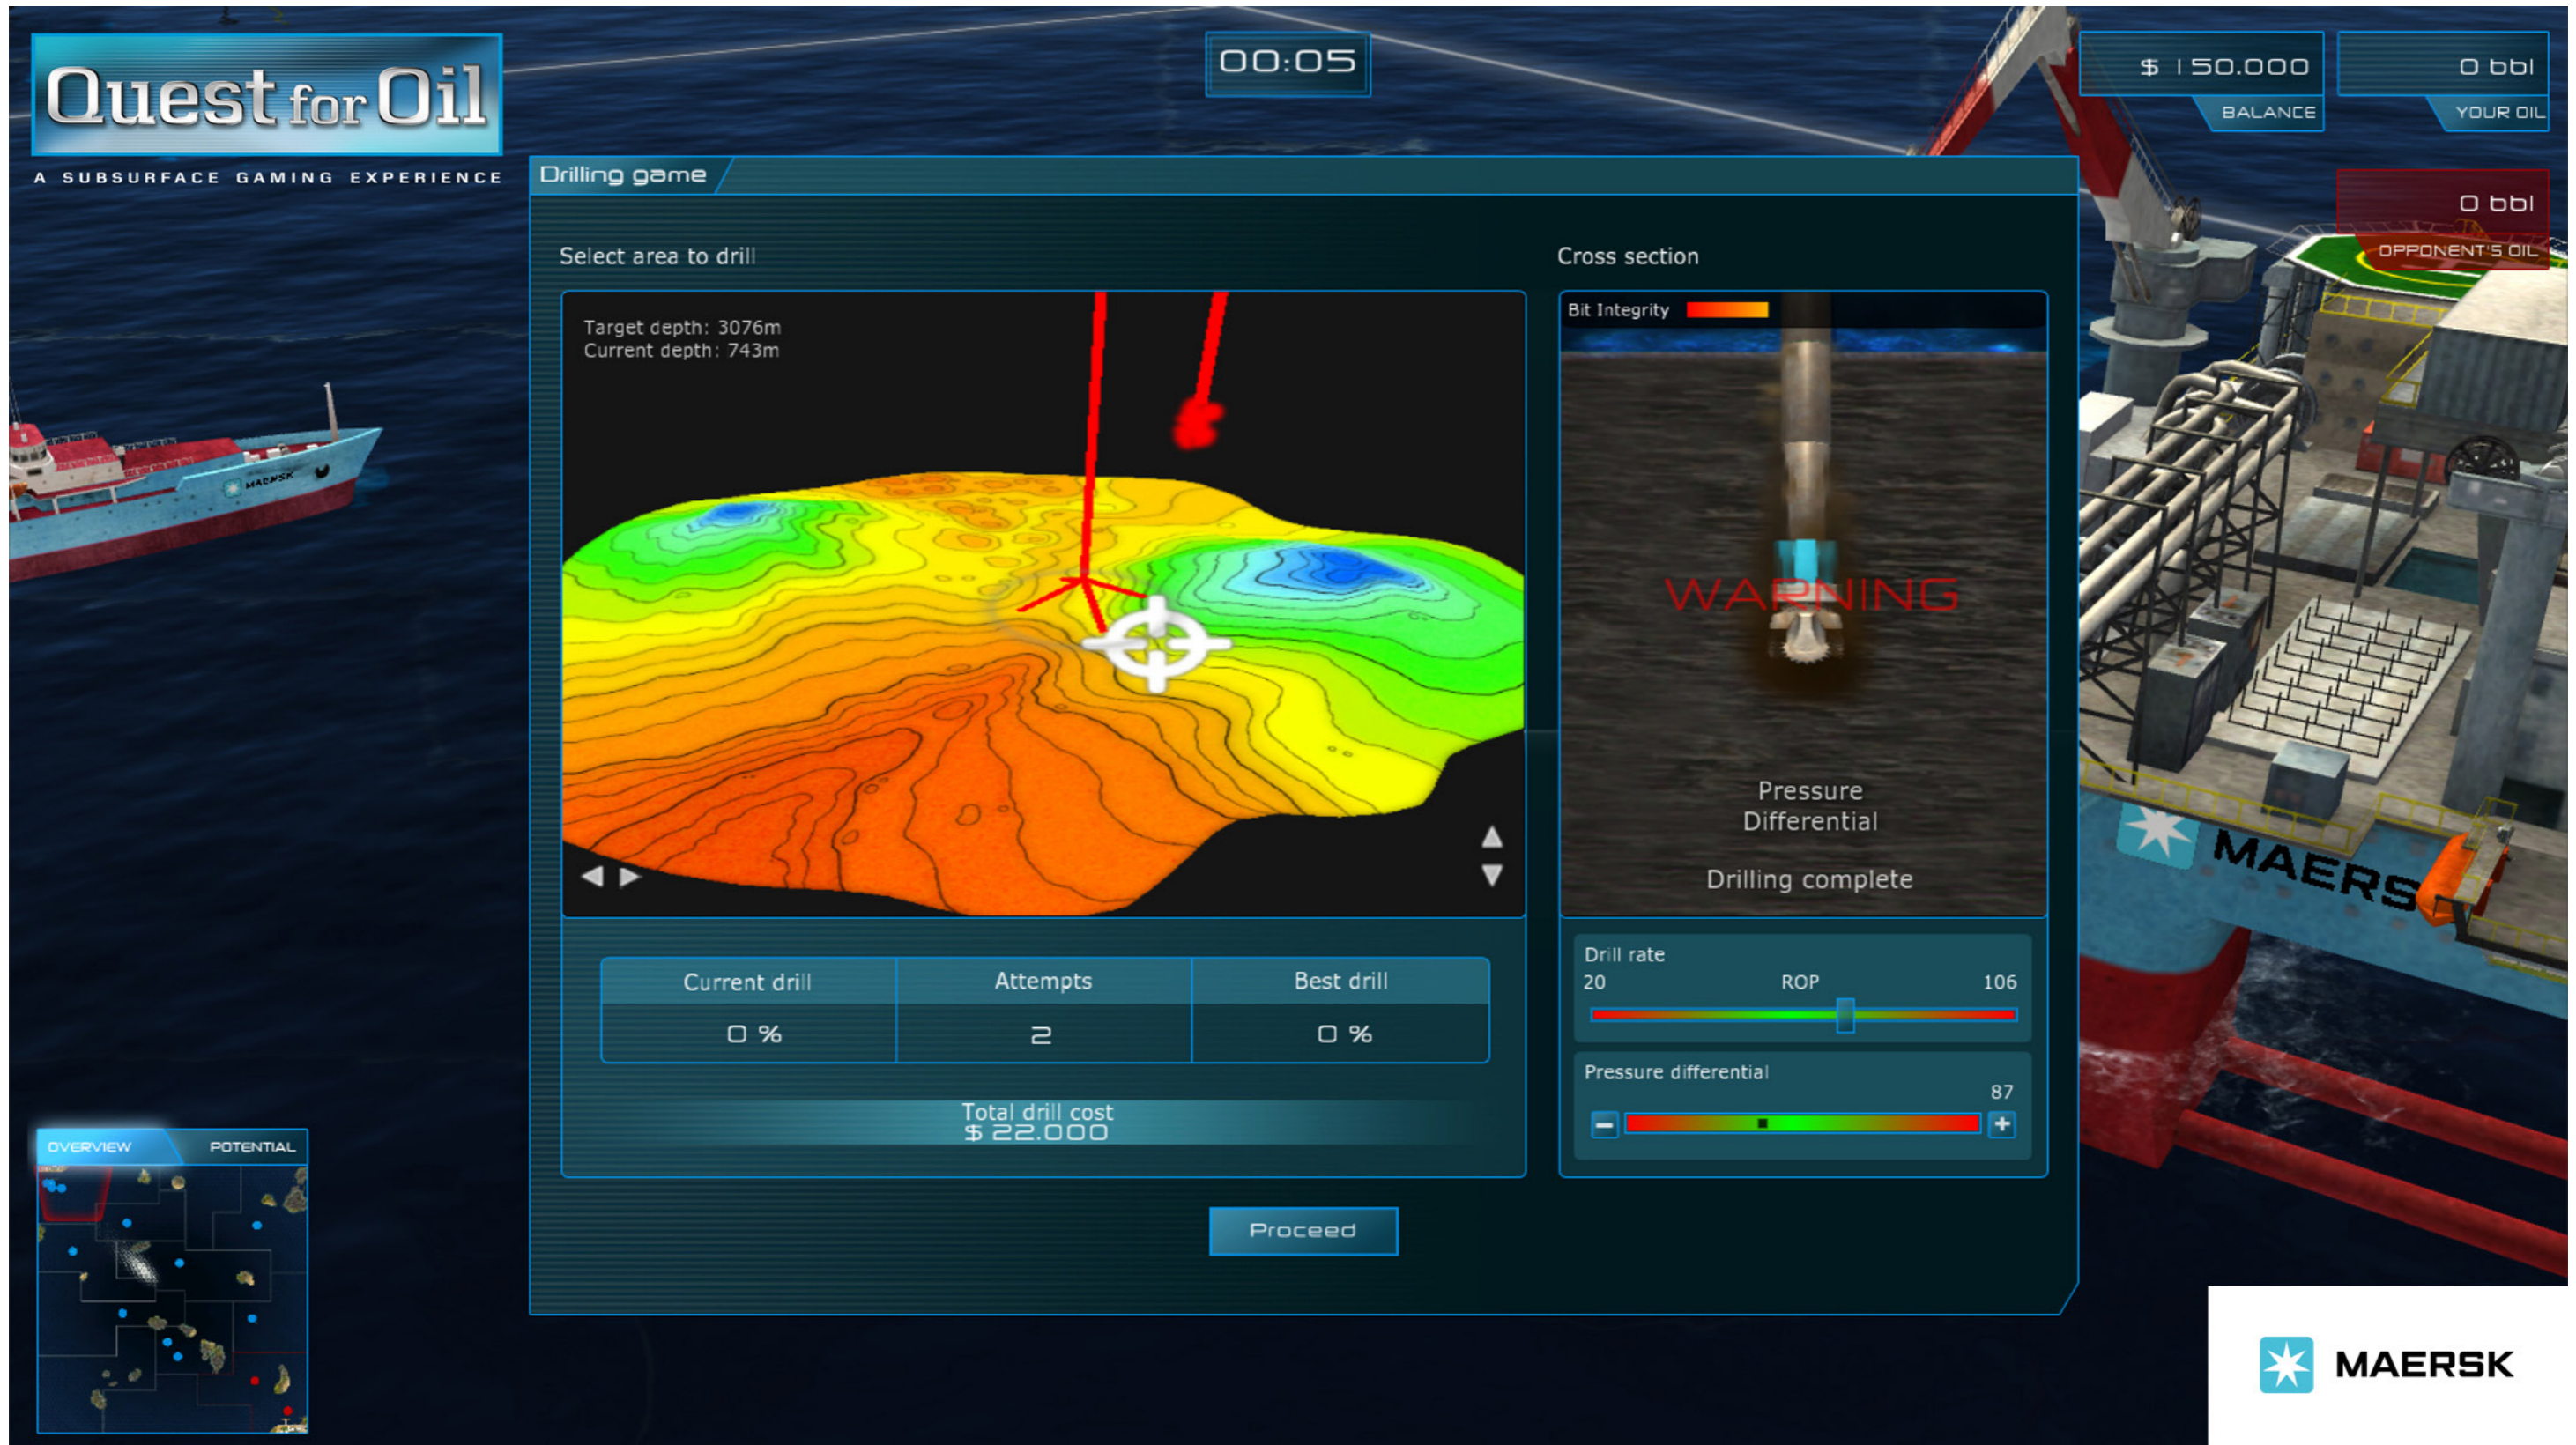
Quest for Oil
A SUBSURFACE GAMING EXPERIENCE

00:05

$ 150.000
BALANCE

0 bbl
YOUR OIL

0 bbl
OPPONENT'S OIL

Drilling game

Select area to drill

Target depth: 3076m
Current depth: 743m

Cross section

Bit Integrity

WARNING

Pressure Differential

Drilling complete

| Current drill | Attempts | Best drill |
|---|---|---|
| 0 % | 2 | 0 % |

Total drill cost
$ 22.000

Drill rate
20 ROP 106

Pressure differential
87

Proceed

OVERVIEW POTENTIAL

MAERSK

MAERSK